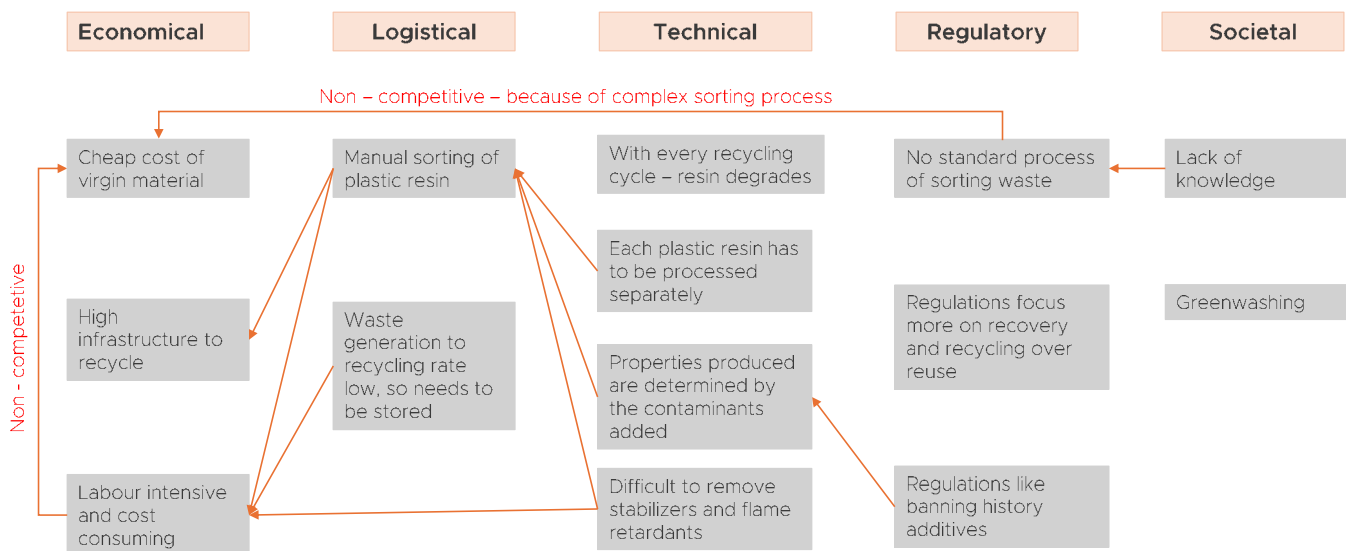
Economical

Logistical

Technical

Regulatory

Societal

Non – competitive – because of complex sorting process

Non - competetive

Cheap cost of virgin material

High infrastructure to recycle

Labour intensive and cost consuming

Manual sorting of plastic resin

Waste generation to recycling rate low, so needs to be stored

With every recycling cycle – resin degrades

Each plastic resin has to be processed separately

Properties produced are determined by the contaminants added

Difficult to remove stabilizers and flame retardants

No standard process of sorting waste

Regulations focus more on recovery and recycling over reuse

Regulations like banning history additives

Lack of knowledge

Greenwashing